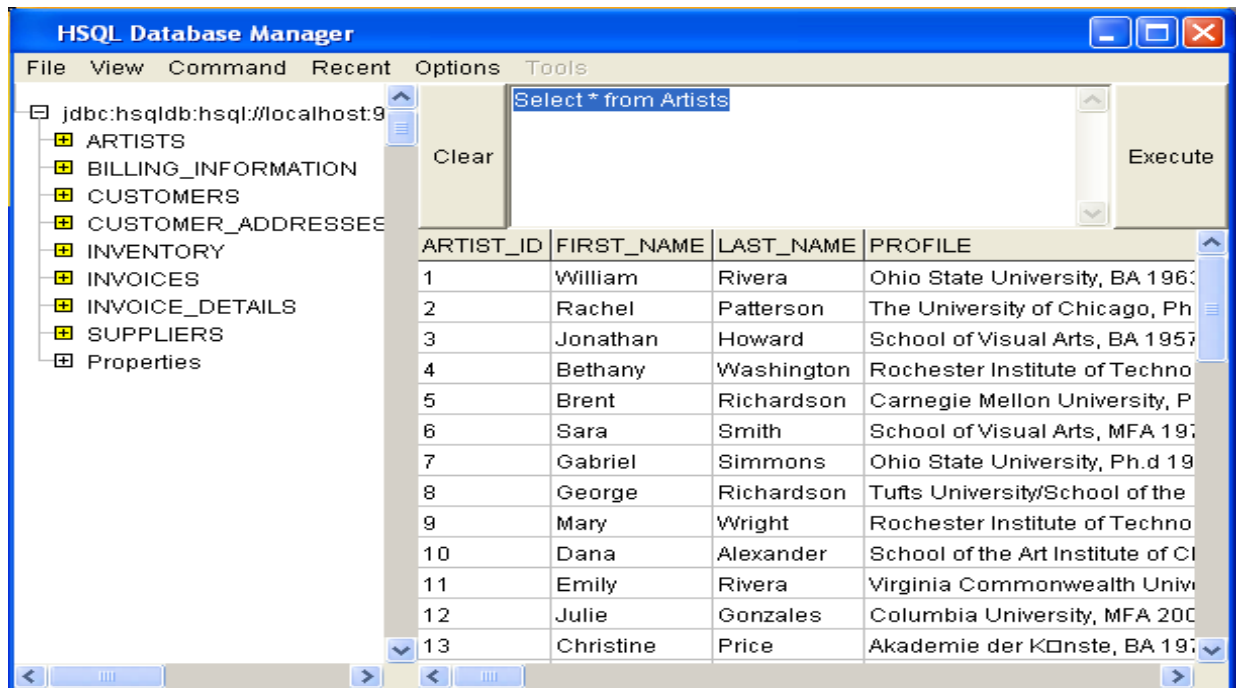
HSQL Database Manager

File View Command Recent Options Tools

jdbc:hsqldb:hsql://localhost:9
ARTISTS
BILLING_INFORMATION
CUSTOMERS
CUSTOMER_ADDRESSES
INVENTORY
INVOICES
INVOICE_DETAILS
SUPPLIERS
Properties

Clear

Select * from Artists

Execute

| ARTIST_ID | FIRST_NAME | LAST_NAME | PROFILE |
|---|---|---|---|
| 1 | William | Rivera | Ohio State University, BA 196 |
| 2 | Rachel | Patterson | The University of Chicago, Ph |
| 3 | Jonathan | Howard | School of Visual Arts, BA 1957 |
| 4 | Bethany | Washington | Rochester Institute of Techno |
| 5 | Brent | Richardson | Carnegie Mellon University, P |
| 6 | Sara | Smith | School of Visual Arts, MFA 19 |
| 7 | Gabriel | Simmons | Ohio State University, Ph.d 19 |
| 8 | George | Richardson | Tufts University/School of the |
| 9 | Mary | Wright | Rochester Institute of Techno |
| 10 | Dana | Alexander | School of the Art Institute of C |
| 11 | Emily | Rivera | Virginia Commonwealth Unive |
| 12 | Julie | Gonzales | Columbia University, MFA 200 |
| 13 | Christine | Price | Akademie der K□nste, BA 19 |